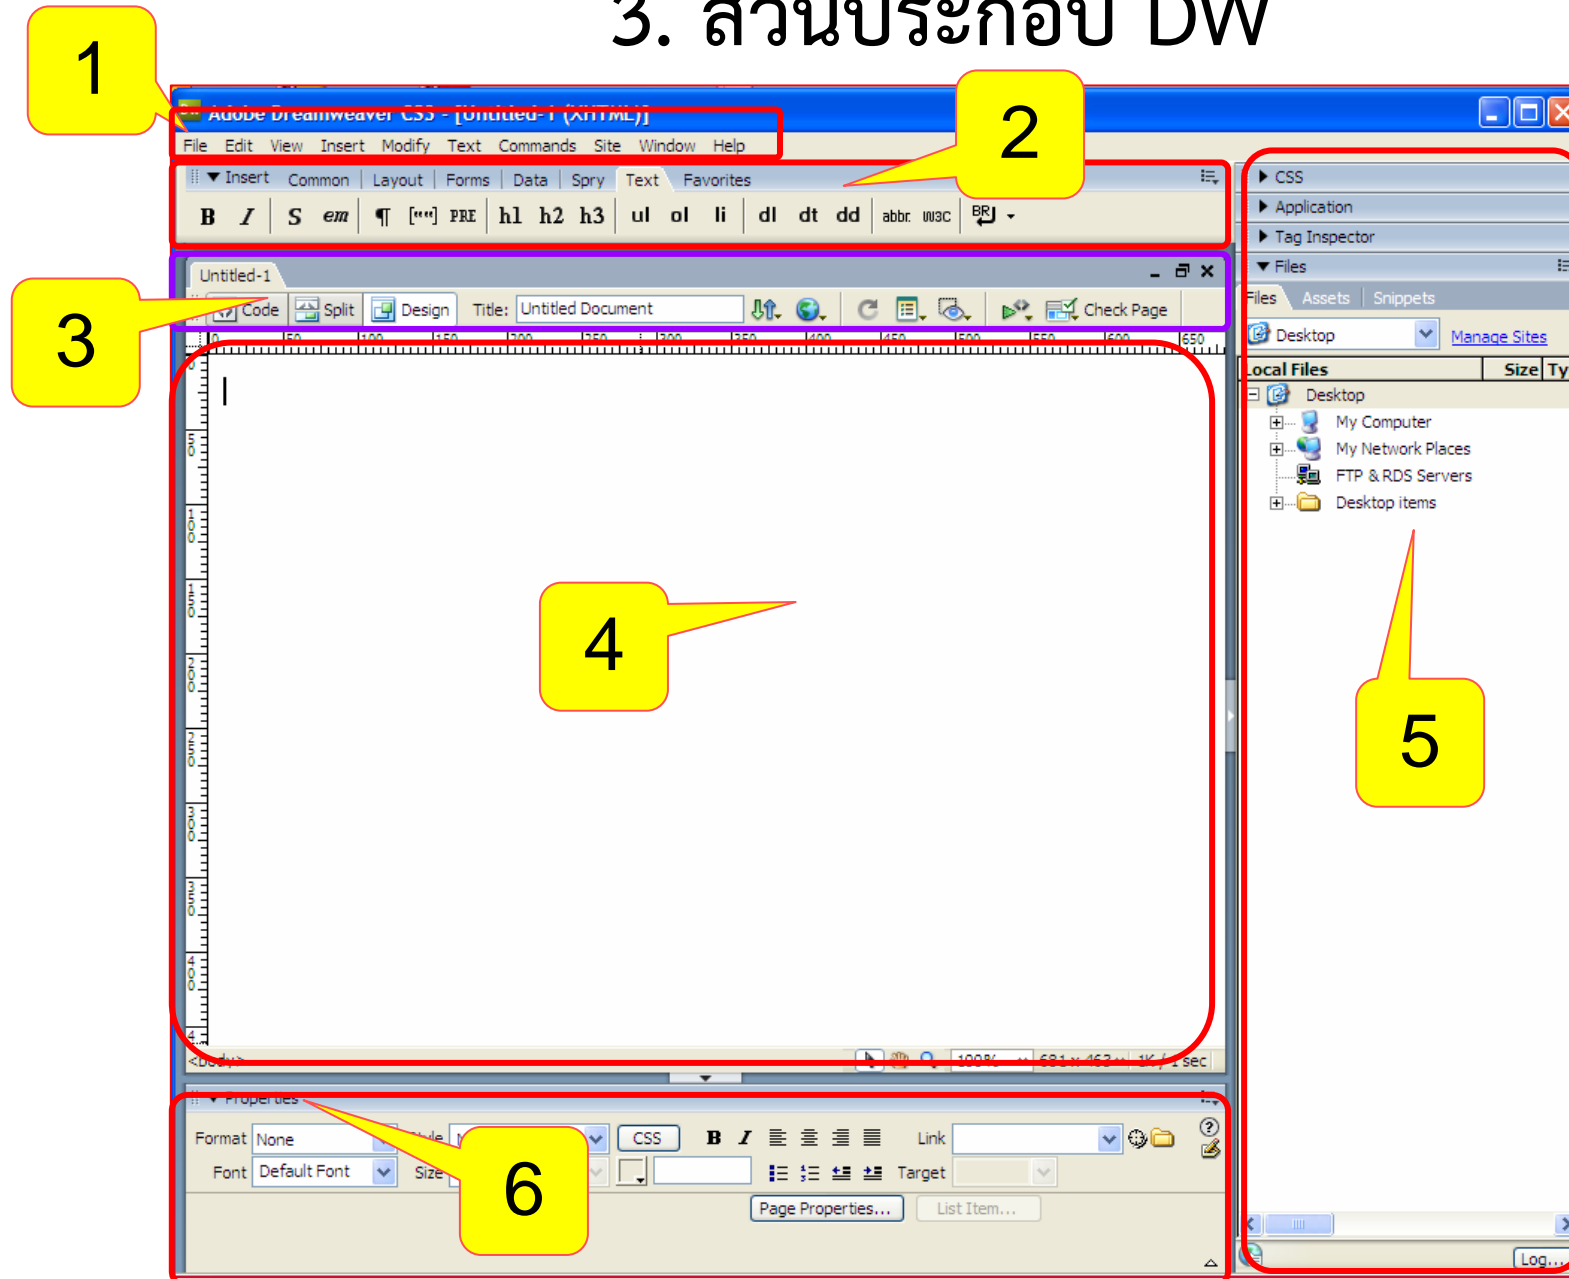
3. ส่วนประกอบ DW

1

Adobe Dreamweaver CS3 - [Untitled-1 (XHTML)]

File Edit View Insert Modify Text Commands Site Window Help

2

Insert Common Layout Forms Data Spry Text Favorites

B I S em ¶ [""] PRE h1 h2 h3 ul ol li dl dt dd abbr. W3C

3

Untitled-1

Code Split Design Title: Untitled Document Check Page

4

<body> 100% 681 x 463 1K / 1 sec

Properties

6

Format None Style Font Default Font Size CSS B I Link Target Page Properties... List Item...

CSS
Application
Tag Inspector
Files
Files Assets Snippets
Desktop Manage Sites
Local Files Size Ty
Desktop
My Computer
My Network Places
FTP & RDS Servers
Desktop items

5

Log...